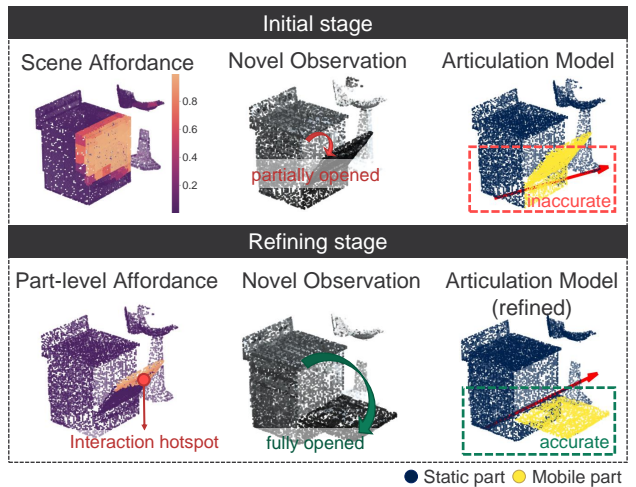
Initial stage

Scene Affordance

0.8
0.6
0.4
0.2

Novel Observation

partially opened

Articulation Model

inaccurate

Refining stage

Part-level Affordance

Interaction hotspot

Novel Observation

fully opened

Articulation Model (refined)

accurate

Static part Mobile part